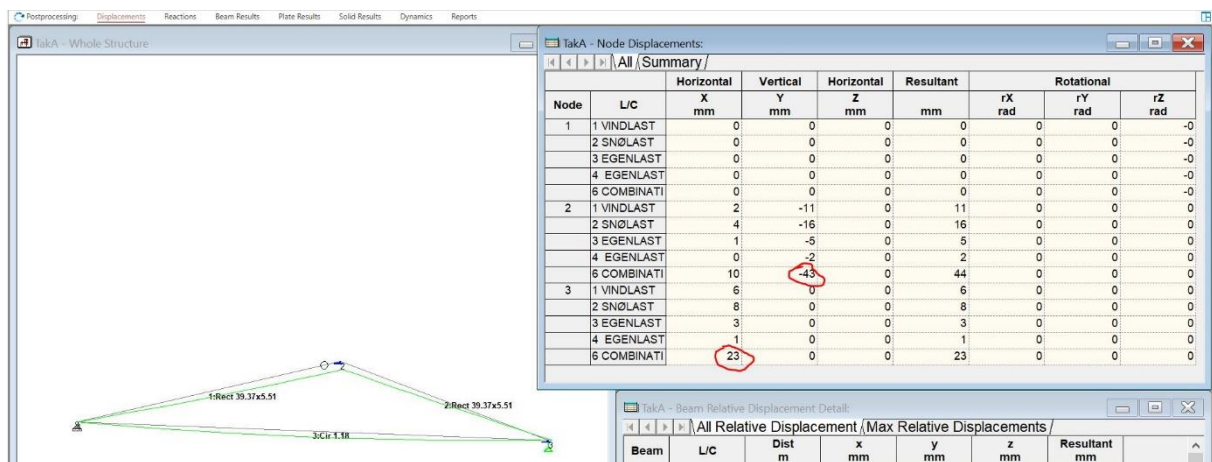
Postprocessing: Displacements Reactions Beam Results Plate Results Solid Results Dynamics Reports

TakA - Whole Structure

TakA - Node Displacements:

All Summary

| Node | L/C | Horizontal X mm | Vertical Y mm | Horizontal Z mm | Resultant mm | Rotational rX rad | rY rad | rZ rad |
|---|---|---|---|---|---|---|---|---|
| 1 | 1 VINDLAST | 0 | 0 | 0 | 0 | 0 | 0 | -0 |
| | 2 SNØLAST | 0 | 0 | 0 | 0 | 0 | 0 | -0 |
| | 3 EGENLAST | 0 | 0 | 0 | 0 | 0 | 0 | -0 |
| | 4 EGENLAST | 0 | 0 | 0 | 0 | 0 | 0 | -0 |
| | 6 COMBINATI | 0 | 0 | 0 | 0 | 0 | 0 | -0 |
| 2 | 1 VINDLAST | 2 | -11 | 0 | 11 | 0 | 0 | 0 |
| | 2 SNØLAST | 4 | -16 | 0 | 16 | 0 | 0 | 0 |
| | 3 EGENLAST | 1 | -5 | 0 | 5 | 0 | 0 | 0 |
| | 4 EGENLAST | 0 | -2 | 0 | 2 | 0 | 0 | 0 |
| | 6 COMBINATI | 10 | -43 | 0 | 44 | 0 | 0 | 0 |
| 3 | 1 VINDLAST | 6 | 0 | 0 | 6 | 0 | 0 | 0 |
| | 2 SNØLAST | 8 | 0 | 0 | 8 | 0 | 0 | 0 |
| | 3 EGENLAST | 3 | 0 | 0 | 3 | 0 | 0 | 0 |
| | 4 EGENLAST | 1 | 0 | 0 | 1 | 0 | 0 | 0 |
| | 6 COMBINATI | 23 | 0 | 0 | 23 | 0 | 0 | 0 |

1:Rect 39.37x5.51
2:Rect 39.37x5.51
3:Cir 1.18
2

TakA - Beam Relative Displacement Detail:

All Relative Displacement Max Relative Displacements

| Beam | L/C | Dist m | x mm | y mm | z mm | Resultant mm |
|---|---|---|---|---|---|---|